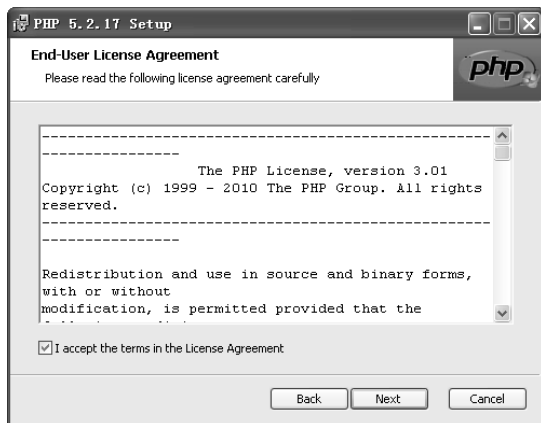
PHP 5.2.17 Setup

End-User License Agreement

Please read the following license agreement carefully

php

--------------------------------------------------------------------

The PHP License, version 3.01

Copyright (c) 1999 - 2010 The PHP Group. All rights reserved.

--------------------------------------------------------------------

Redistribution and use in source and binary forms, with or without modification, is permitted provided that the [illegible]

I accept the terms in the License Agreement

Back

Next

Cancel